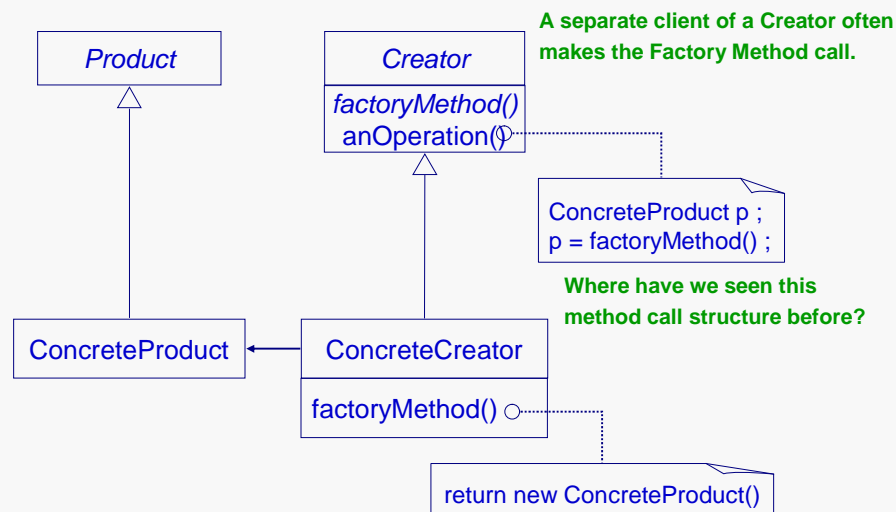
Product

Creator

factoryMethod()
anOperation()

A separate client of a Creator often makes the Factory Method call.

ConcreteProduct p ;
p = factoryMethod() ;

Where have we seen this method call structure before?

ConcreteProduct

ConcreteCreator

factoryMethod()

return new ConcreteProduct()